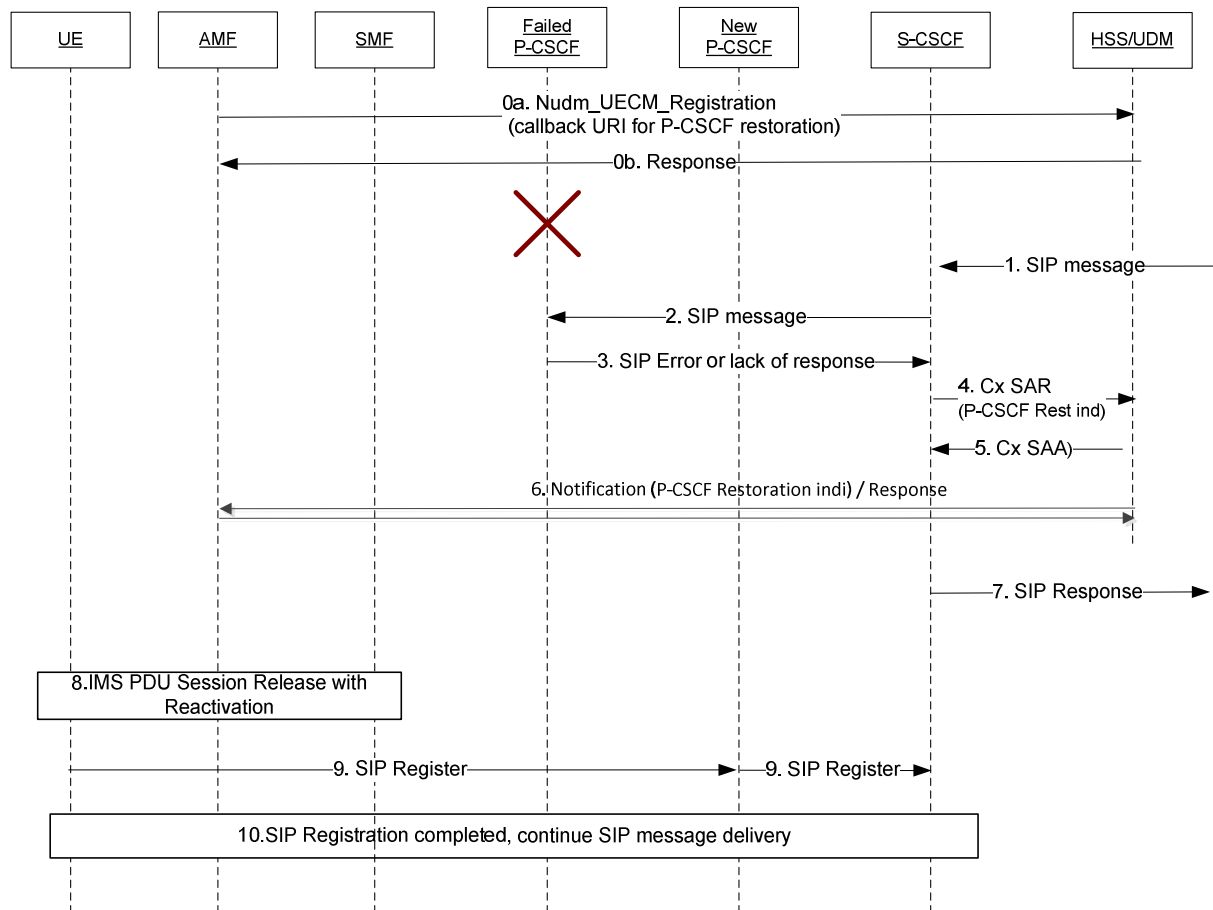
UE

AMF

SMF

Failed P-CSCF

New P-CSCF

S-CSCF

HSS/UDM

0a. Nudm_UECM_Registration (callback URI for P-CSCF restoration)

0b. Response

1. SIP message

2. SIP message

3. SIP Error or lack of response

4. Cx SAR (P-CSCF Rest ind)

5. Cx SAA)

6. Notification (P-CSCF Restoration indi) / Response

7. SIP Response

8.IMS PDU Session Release with Reactivation

9. SIP Register

9. SIP Register

10.SIP Registration completed, continue SIP message delivery